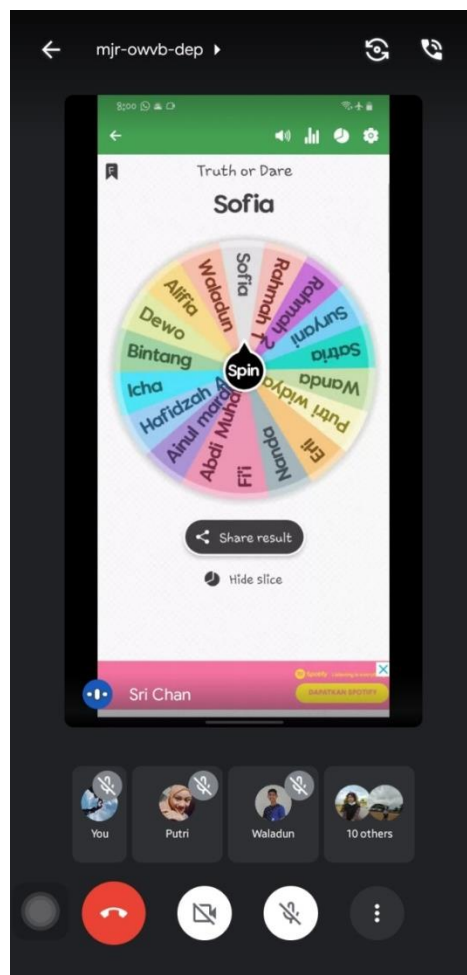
mjr-owvb-dep

8:00

Truth or Dare

Sofia

Sofia
Rahmah 2
Rahmah 2
Suryani
Satria
Wanda
Putri Widya
Elli
Nanda
Fifi
Abdi Muh
Ainul mard
Hafidzah A
Icha
Bintang
Dewo
Alifia
Waladun

Spin

Share result

Hide slice

Spotify
DAPATKAN SPOTIFY

Sri Chan

You
Putri
Waladun
10 others